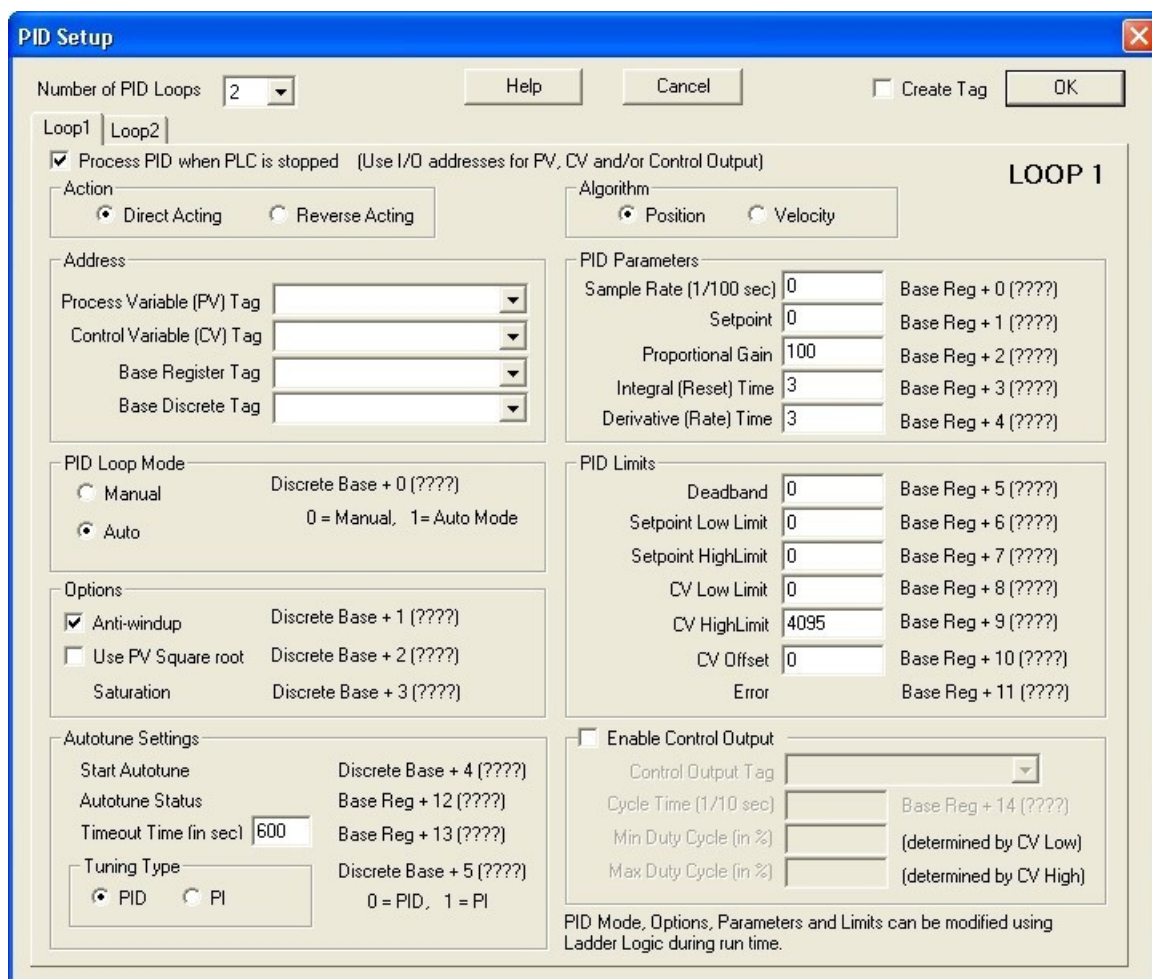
PID Setup

Number of PID Loops 2

Help Cancel Create Tag OK

Loop1 Loop2

Process PID when PLC is stopped (Use I/O addresses for PV, CV and/or Control Output)

LOOP 1

Action
Direct Acting Reverse Acting

Algorithm
Position Velocity

Address
Process Variable (PV) Tag
Control Variable (CV) Tag
Base Register Tag
Base Discrete Tag

PID Parameters
| | | |
|---|---|---|
| Sample Rate (1/100 sec) | 0 | Base Reg + 0 (????) |
| Setpoint | 0 | Base Reg + 1 (????) |
| Proportional Gain | 100 | Base Reg + 2 (????) |
| Integral (Reset) Time | 3 | Base Reg + 3 (????) |
| Derivative (Rate) Time | 3 | Base Reg + 4 (????) |

PID Loop Mode
Manual Discrete Base + 0 (????)
Auto 0 = Manual, 1= Auto Mode

PID Limits
| | | |
|---|---|---|
| Deadband | 0 | Base Reg + 5 (????) |
| Setpoint Low Limit | 0 | Base Reg + 6 (????) |
| Setpoint HighLimit | 0 | Base Reg + 7 (????) |
| CV Low Limit | 0 | Base Reg + 8 (????) |
| CV HighLimit | 4095 | Base Reg + 9 (????) |
| CV Offset | 0 | Base Reg + 10 (????) |
| Error | | Base Reg + 11 (????) |

Options
Anti-windup Discrete Base + 1 (????)
Use PV Square root Discrete Base + 2 (????)
Saturation Discrete Base + 3 (????)

Autotune Settings
Start Autotune Discrete Base + 4 (????)
Autotune Status Base Reg + 12 (????)
Timeout Time (in sec) 600 Base Reg + 13 (????)
Tuning Type Discrete Base + 5 (????)
PID PI 0 = PID, 1 = PI

Enable Control Output
Control Output Tag
Cycle Time (1/10 sec) Base Reg + 14 (????)
Min Duty Cycle (in %) (determined by CV Low)
Max Duty Cycle (in %) (determined by CV High)

PID Mode, Options, Parameters and Limits can be modified using Ladder Logic during run time.